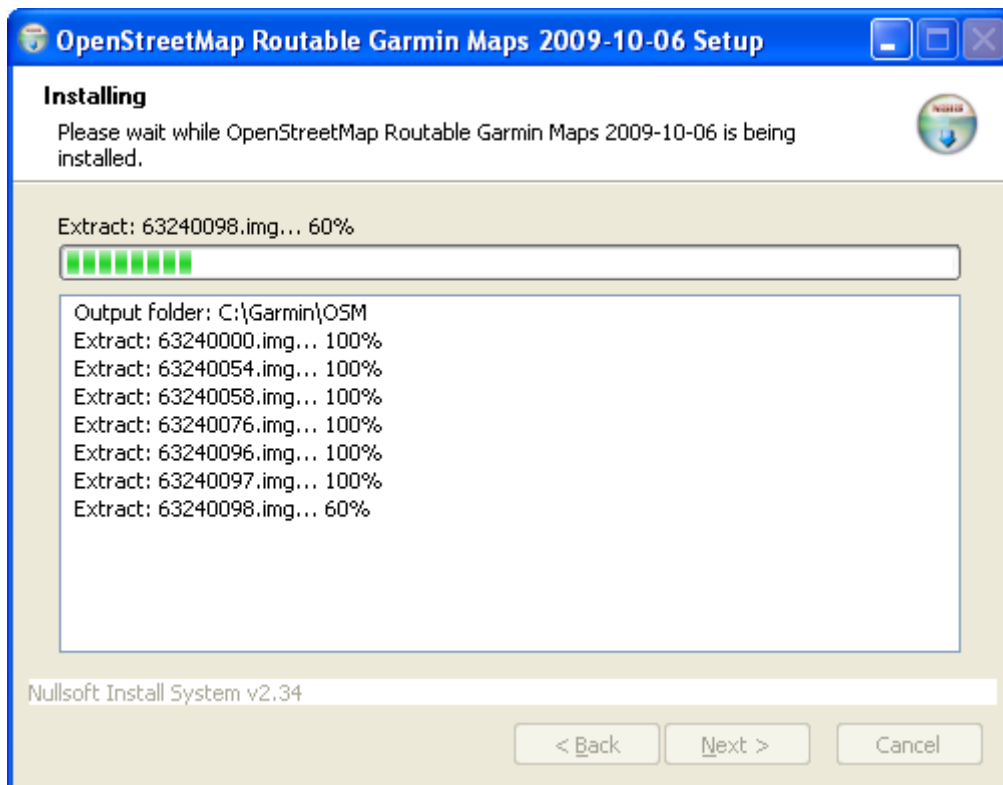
OpenStreetMap Routable Garmin Maps 2009-10-06 Setup

Installing
Please wait while OpenStreetMap Routable Garmin Maps 2009-10-06 is being installed.

Extract: 63240098.img... 60%

Output folder: C:\Garmin\OSM
Extract: 63240000.img... 100%
Extract: 63240054.img... 100%
Extract: 63240058.img... 100%
Extract: 63240076.img... 100%
Extract: 63240096.img... 100%
Extract: 63240097.img... 100%
Extract: 63240098.img... 60%

Nullsoft Install System v2.34

< Back
Next >
Cancel